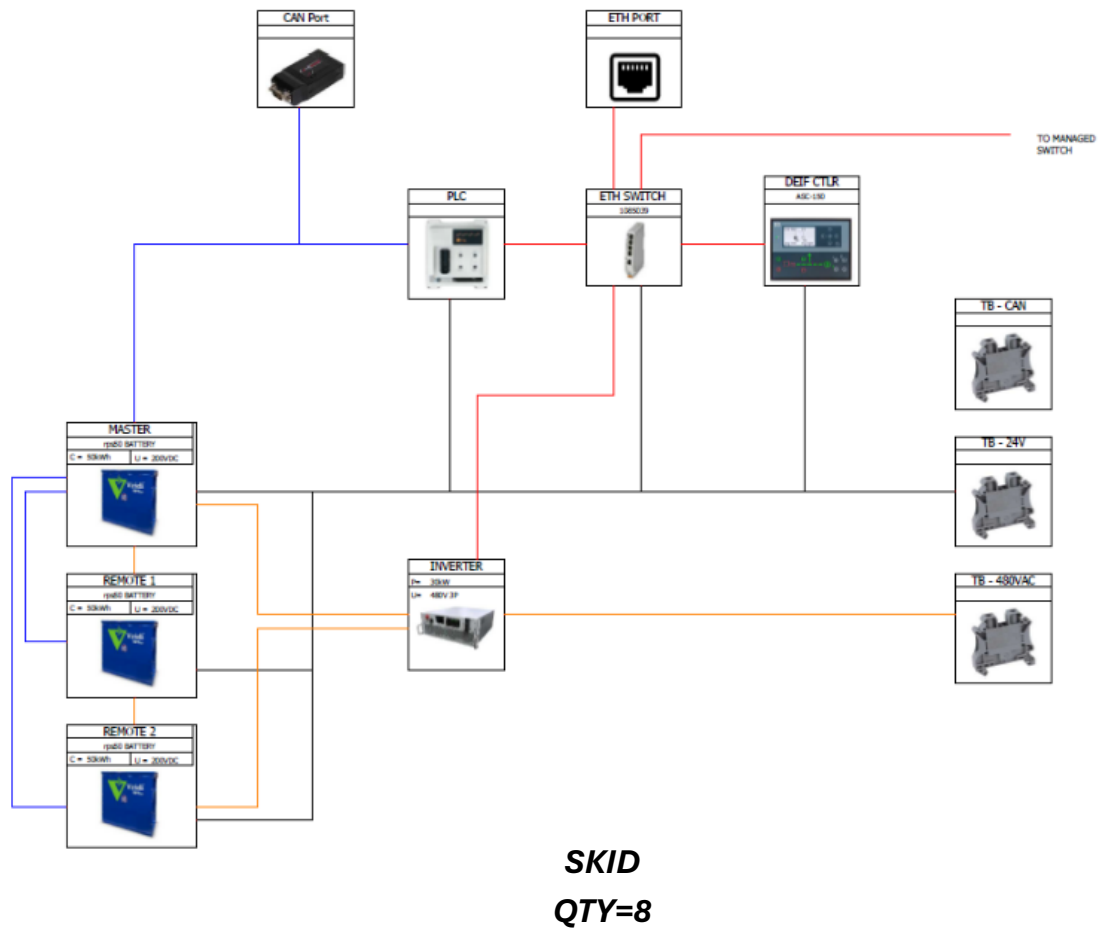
CAN Port

ETH PORT

TO MANAGED SWITCH

PLC

ETH SWITCH
1085039

DEIF CTLR
ASC-150

TB - CAN

MASTER
rps50 BATTERY
C = 50kWh | U = 200VDC

TB - 24V

INVERTER
P= 30kW
U= 480V 3P

REMOTE 1
rps50 BATTERY
C = 50kWh | U = 200VDC

TB - 480VAC

REMOTE 2
rps50 BATTERY
C = 50kWh | U = 200VDC

SKID
QTY=8